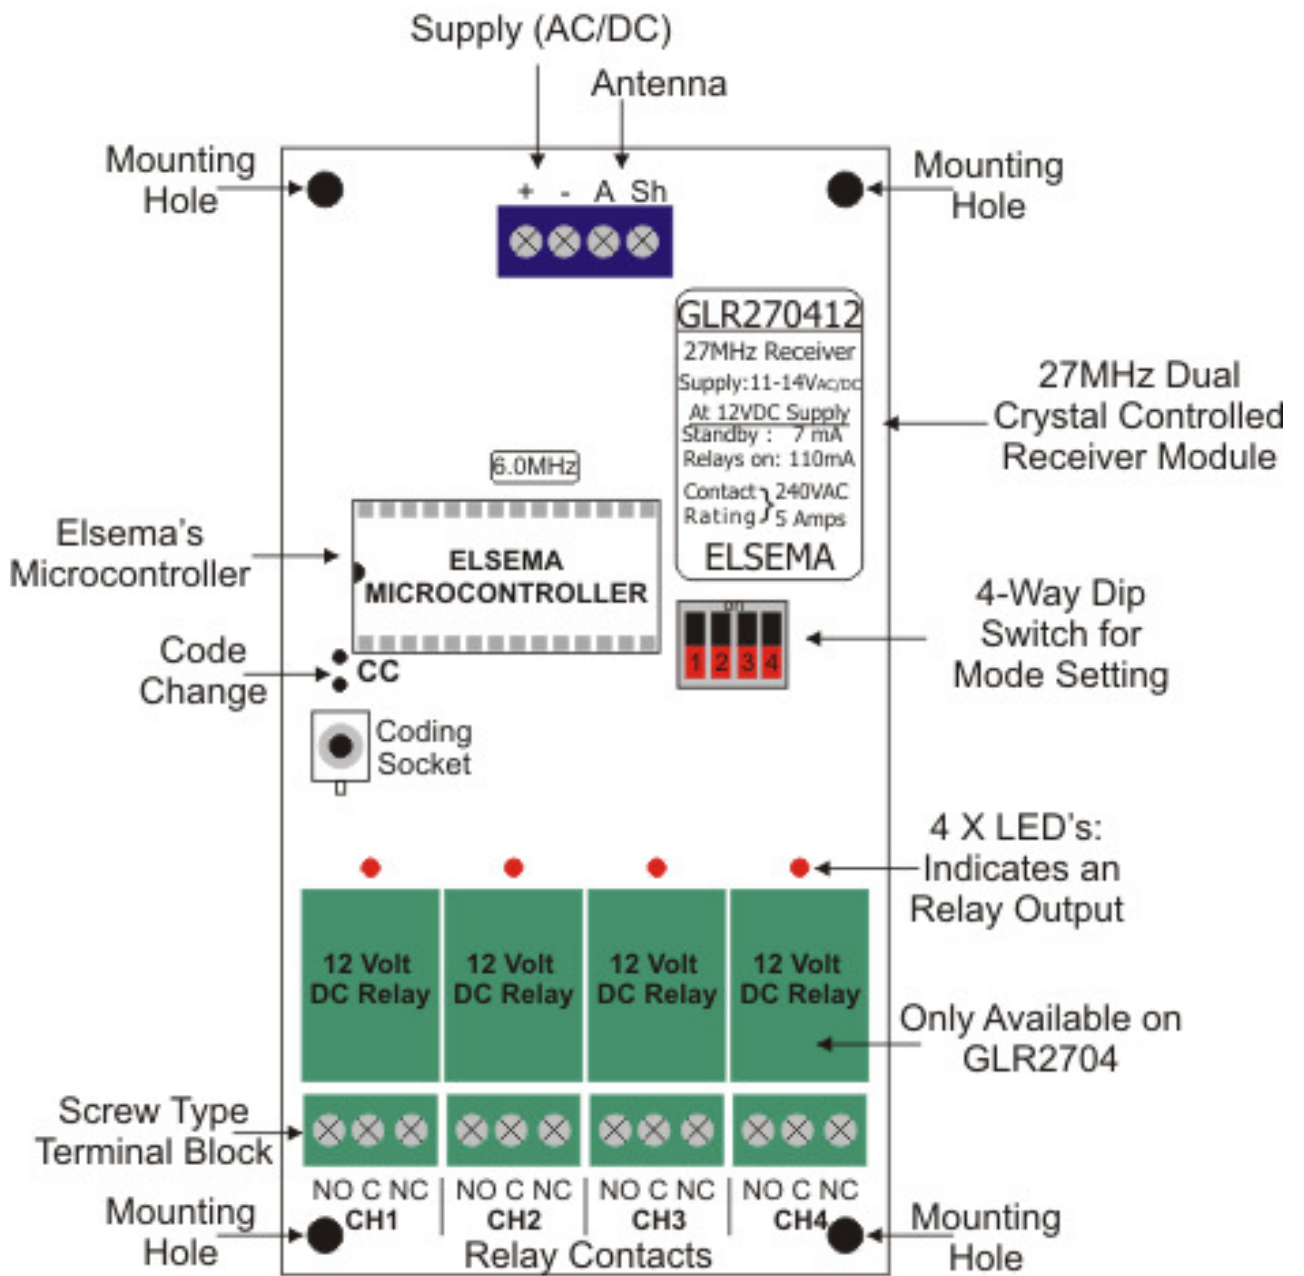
Supply (AC/DC)

Antenna

Mounting Hole

Mounting Hole

+ - A Sh

GLR270412
27MHz Receiver
Supply:11-14VAC/DC
At 12VDC Supply
Standby : 7 mA
Relays on: 110mA
Contact Rating } 240VAC 5 Amps
ELSEMA

27MHz Dual Crystal Controlled Receiver Module

6.0MHz

Elsema's Microcontroller

ELSEMA MICROCONTROLLER

Code Change

CC

Coding Socket

on
1 2 3 4

4-Way Dip Switch for Mode Setting

4 X LED's: Indicates an Relay Output

12 Volt DC Relay

12 Volt DC Relay

12 Volt DC Relay

12 Volt DC Relay

Only Available on GLR2704

Screw Type Terminal Block

NO C NC
CH1

NO C NC
CH2

NO C NC
CH3

NO C NC
CH4

Mounting Hole

Mounting Hole

Relay Contacts